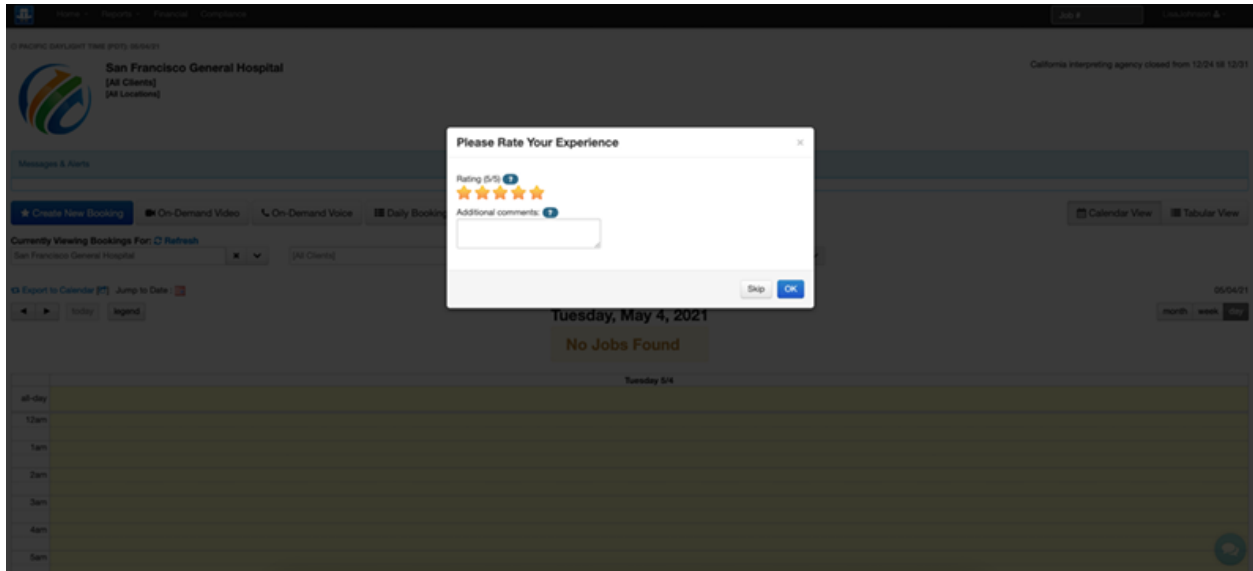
Home Reports Financial Compliance

Job #

PACIFIC DAYLIGHT TIME (PDT) 05/04/21

San Francisco General Hospital
[All Clients]
[All Locations]

California interpreting agency closed from 12/24 till 12/31

Messages & Alerts

Create New Booking
On-Demand Video
On-Demand Voice
Daily Booking

Calendar View
Tabular View

Currently Viewing Bookings For: Refresh
San Francisco General Hospital
[All Clients]

Export to Calendar Jump to Date:
today legend

05/04/21
month week day

Tuesday, May 4, 2021
No Jobs Found

Tuesday 5/4
all-day
12am
1am
2am
3am
4am
5am

Please Rate Your Experience
×
Rating (5/5) ?
Additional comments: ?
Skip
OK